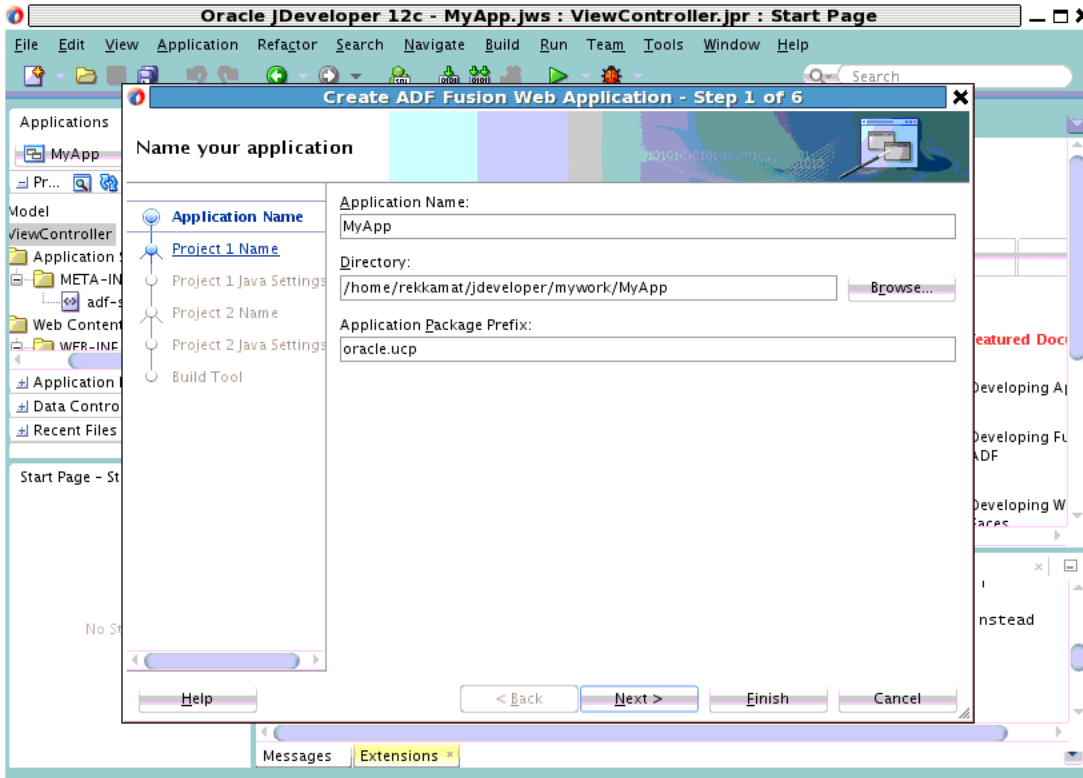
Oracle JDeveloper 12c - MyApp.jws : ViewController.jpr : Start Page

File Edit View Application Refactor Search Navigate Build Run Team Tools Window Help

Search

Applications

MyApp

Pr...

Model

ViewController

Application

META-IN

adf-s

Web Content

WEB-INF

Application

Data Contro

Recent Files

Start Page - St

No St

Create ADF Fusion Web Application - Step 1 of 6

Name your application

Application Name

Project 1 Name

Project 1 Java Settings

Project 2 Name

Project 2 Java Settings

Build Tool

Application Name:

MyApp

Directory:

/home/rekkamat/jdeveloper/mywork/MyApp

Browse...

Application Package Prefix:

oracle.ucp

Help

< Back

Next >

Finish

Cancel

eatured Doc

Developing A

Developing Fu
ADF

Developing W
aces

nstead

Messages

Extensions